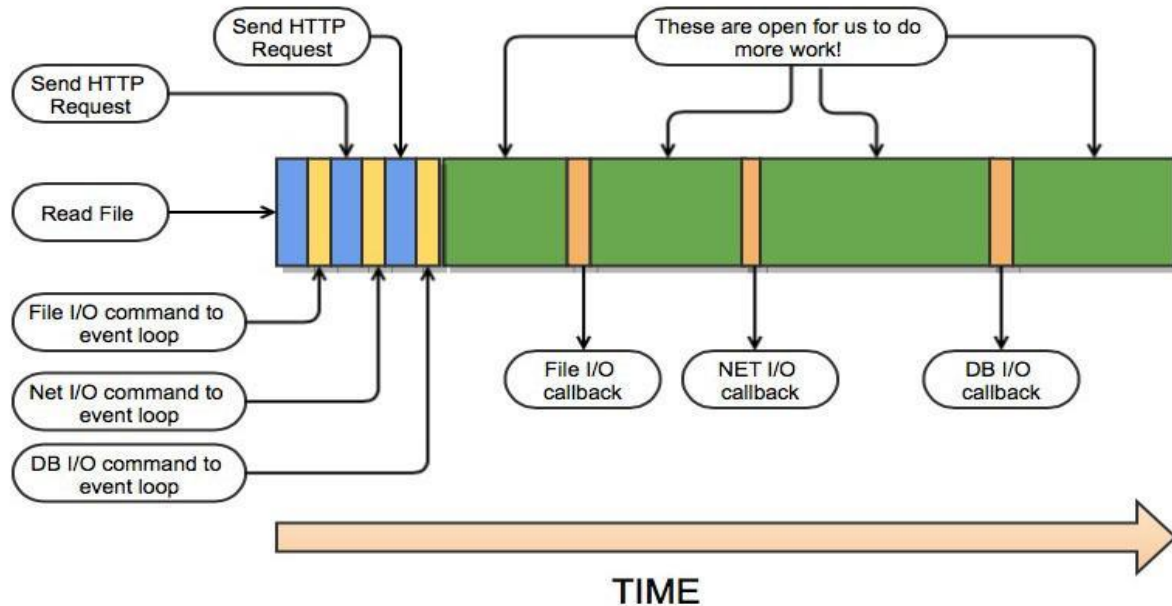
Send HTTP Request

These are open for us to do more work!

Send HTTP Request

Read File

File I/O command to event loop

Net I/O command to event loop

DB I/O command to event loop

File I/O callback

NET I/O callback

DB I/O callback

TIME